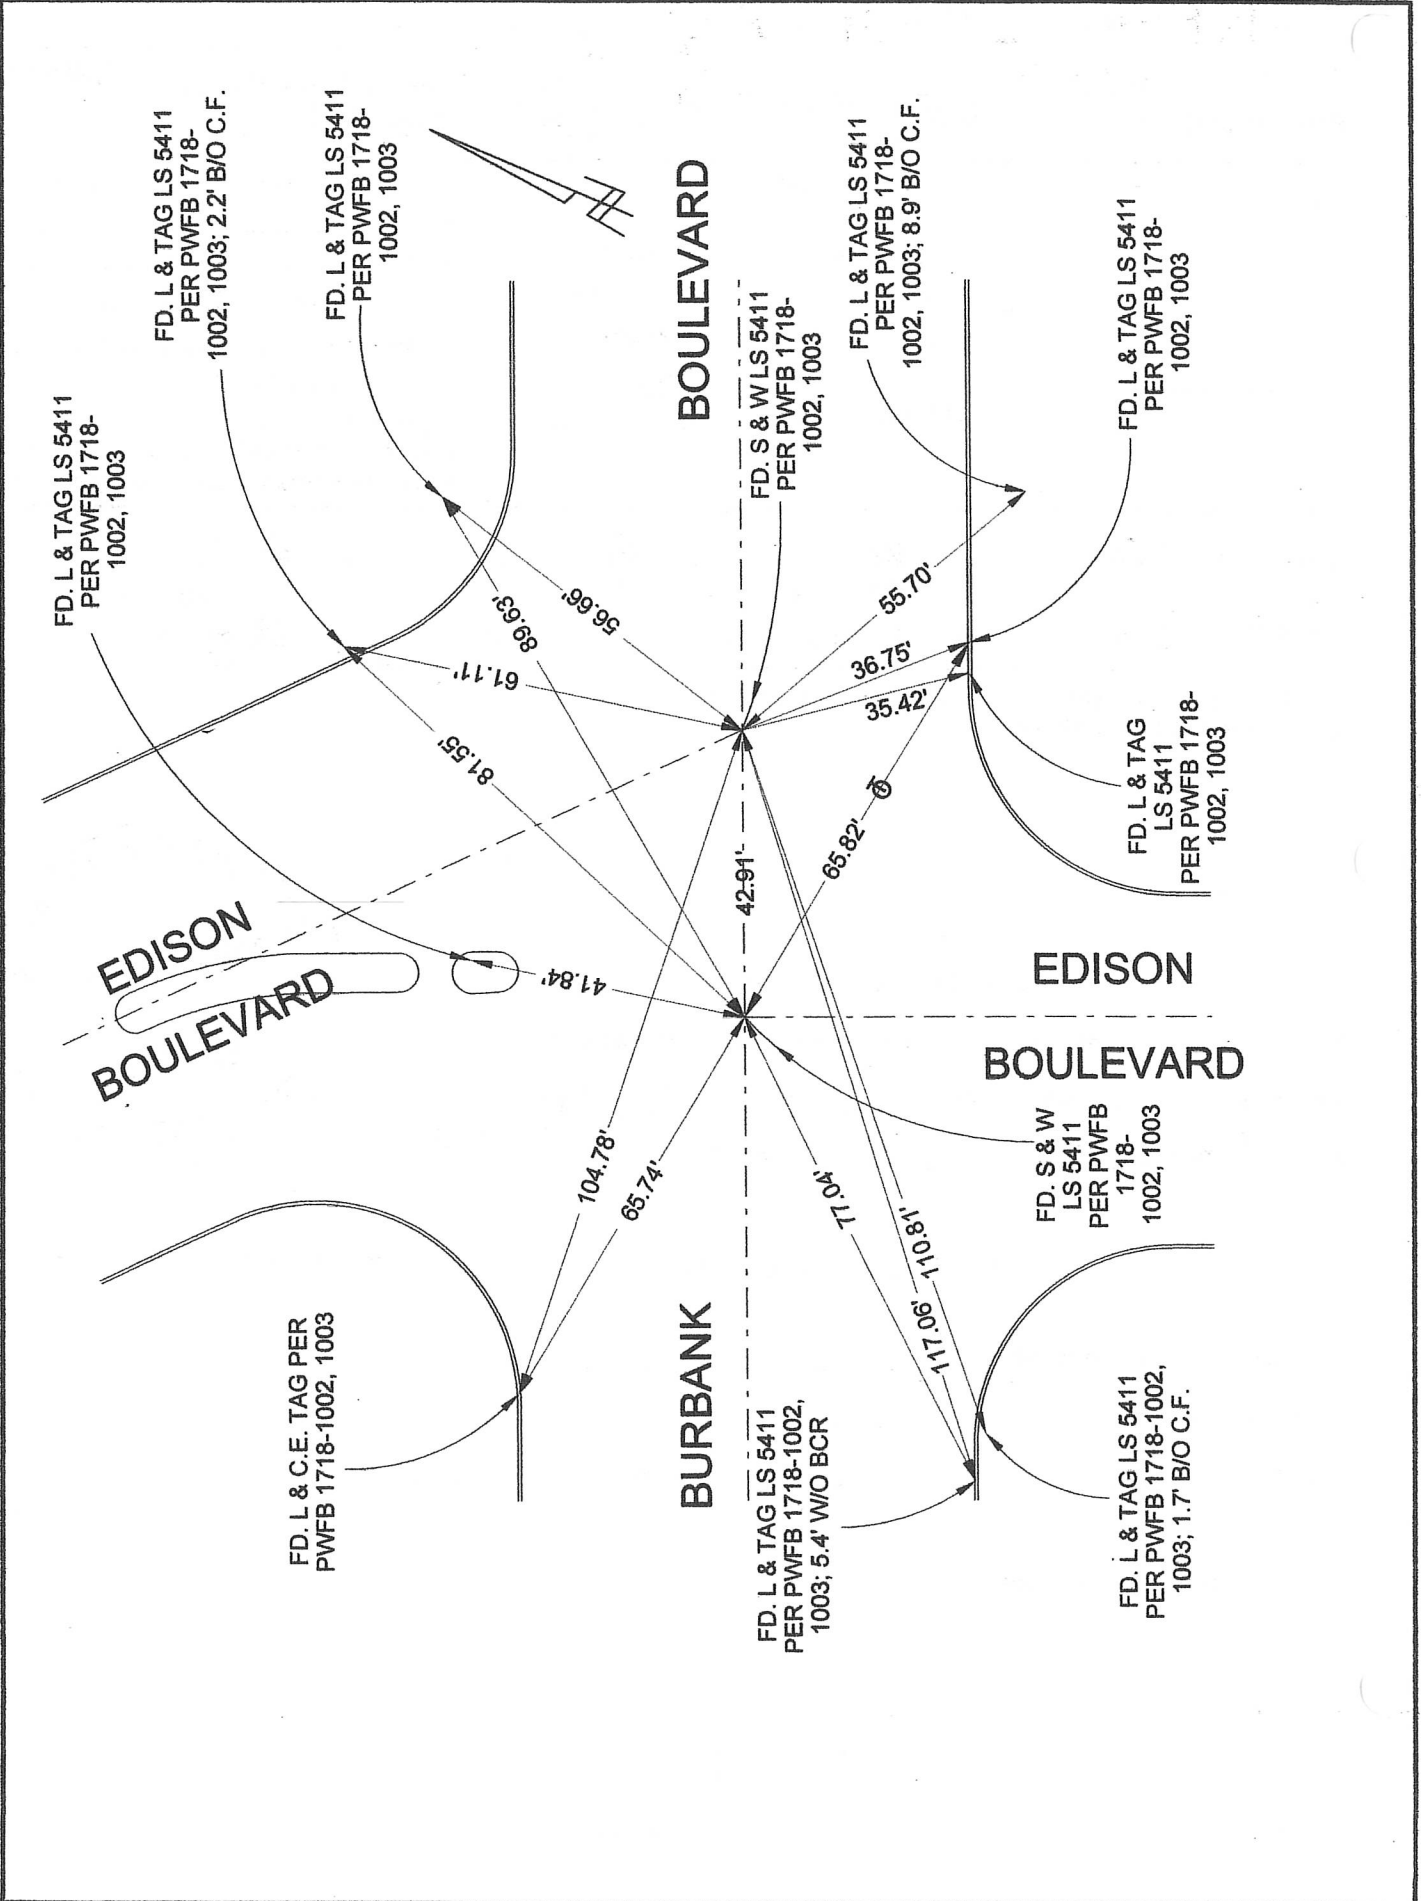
FD. L & TAG LS 5411 PER PWFB 1718-1002, 1003

FD. L & TAG LS 5411 PER PWFB 1718-1002, 1003; 2.2' B/O C.F.

FD. L & TAG LS 5411 PER PWFB 1718-1002, 1003

BOULEVARD

FD. S & W LS 5411 PER PWFB 1718-1002, 1003

FD. L & TAG LS 5411 PER PWFB 1718-1002, 1003; 8.9' B/O C.F.

FD. L & TAG LS 5411 PER PWFB 1718-1002, 1003

56.66'

89.63'

61.11'

81.55'

55.70'

36.75'

35.42'

FD. L & TAG LS 5411 PER PWFB 1718-1002, 1003

65.82'

42.91'

EDISON

BOULEVARD

41.84'

EDISON

BOULEVARD

FD. S & W LS 5411 PER PWFB 1718-1002, 1003

104.78'

65.74'

77.04'

110.81'

117.06'

FD. L & C.E. TAG PER PWFB 1718-1002, 1003

BURBANK

FD. L & TAG LS 5411 PER PWFB 1718-1002, 1003; 5.4' W/O BCR

FD. L & TAG LS 5411 PER PWFB 1718-1002, 1003; 1.7' B/O C.F.